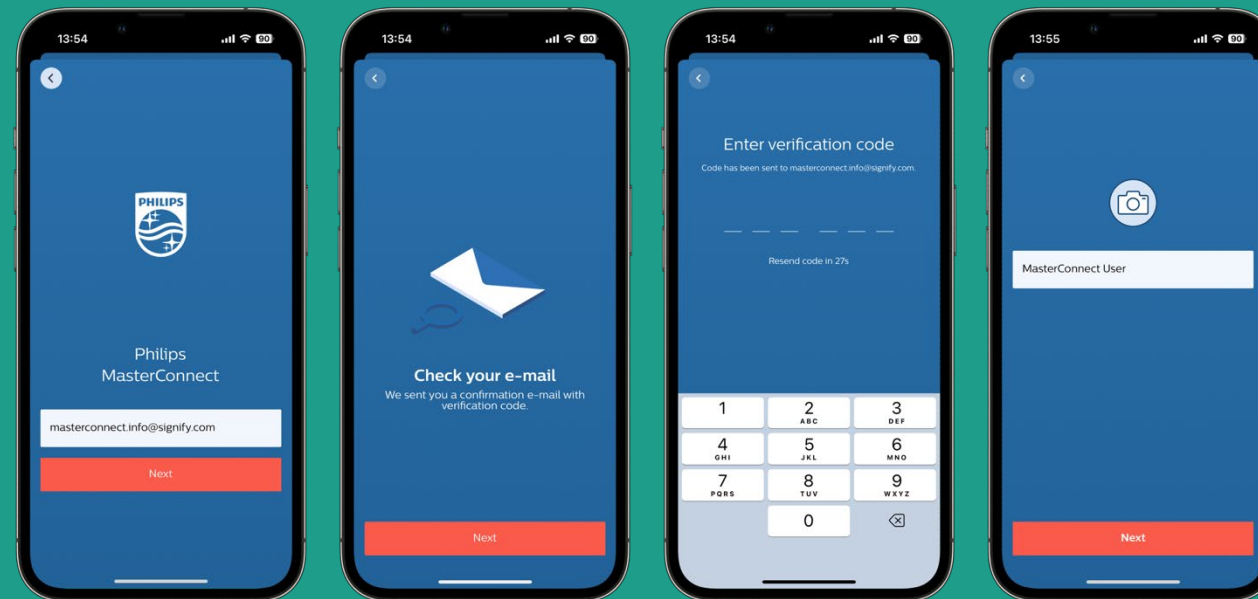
13:54
90

PHILIPS

Philips MasterConnect

masterconnect.info@signify.com

Next

13:54
90

Check your e-mail
We sent you a confirmation e-mail with verification code.

Next

13:54
90

Enter verification code
Code has been sent to masterconnect.info@signify.com.

Resend code in 27s

1
2 ABC
3 DEF
4 GHI
5 JKL
6 MNO
7 PQRS
8 TUV
9 WXYZ
0

13:55
90

MasterConnect User

Next